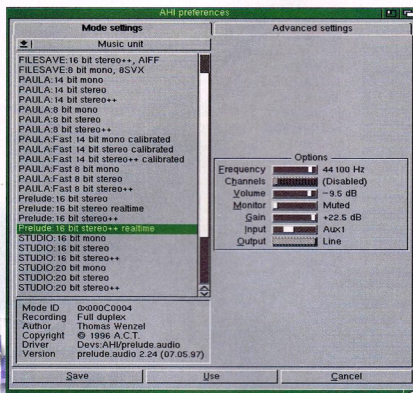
AHI preferences

Mode settings

Advanced settings

Music unit

FILESAVE:16 bit stereo++, AIFF
FILESAVE:8 bit mono, 8SVX
PAULA:14 bit mono
PAULA:14 bit stereo
PAULA:14 bit stereo++
PAULA:8 bit mono
PAULA:8 bit stereo
PAULA:8 bit stereo++
PAULA:Fast 14 bit mono calibrated
PAULA:Fast 14 bit stereo calibrated
PAULA:Fast 14 bit stereo++ calibrated
PAULA:Fast 8 bit mono
PAULA:Fast 8 bit stereo
PAULA:Fast 8 bit stereo++
Prelude:16 bit stereo
Prelude:16 bit stereo realtime
Prelude:16 bit stereo++
Prelude:16 bit stereo++ realtime
STUDIO:16 bit mono
STUDIO:16 bit stereo
STUDIO:16 bit stereo++
STUDIO:20 bit mono
STUDIO:20 bit stereo
STUDIO:20 bit stereo++

Mode ID 0x000C0004
Recording Full duplex
Author Thomas Wenzel
Copyright © 1996 A.C.T.
Driver Devs:AHI/prelude.audio
Version prelude.audio 2.24 (07.05.97)

Options
Frequency 44 100 Hz
Channels (Disabled)
Volume -9.5 dB
Monitor Muted
Gain +22.5 dB
Input Aux1
Output Line

Save
Use
Cancel